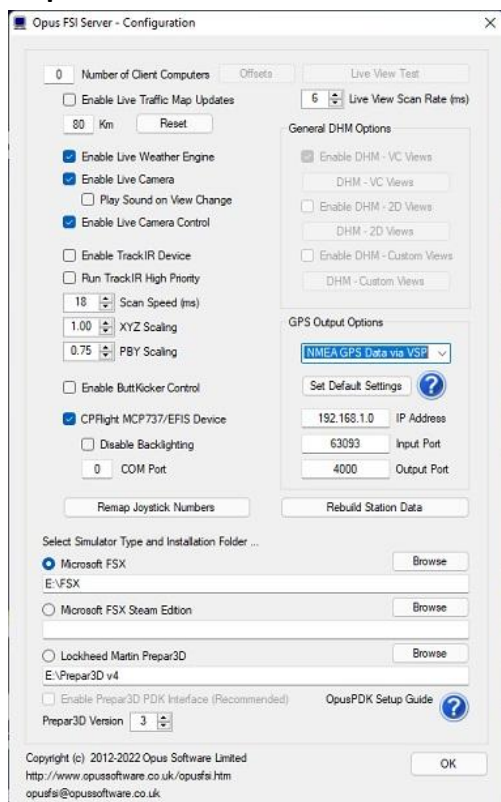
Opus FSI Server - Configuration

0 Number of Client Computers
Offsets
Live View Test

Enable Live Traffic Map Updates
6 Live View Scan Rate (ms)
80 Km
Reset

General DHM Options

Enable Live Weather Engine
Enable DHM - VC Views
Enable Live Camera
DHM - VC Views
Play Sound on View Change
Enable DHM - 2D Views
Enable Live Camera Control
DHM - 2D Views
Enable DHM - Custom Views
Enable TrackIR Device
DHM - Custom Views
Run TrackIR High Priority
18 Scan Speed (ms)
1.00 XYZ Scaling
GPS Output Options
0.75 PBY Scaling
NMEA GPS Data via VSP
Enable ButtKicker Control
Set Default Settings
CPFlight MCP737/EFIS Device
192.168.1.0 IP Address
Disable Backlighting
63093 Input Port
0 COM Port
4000 Output Port

Remap Joystick Numbers
Rebuild Station Data

Select Simulator Type and Installation Folder ...
Microsoft FSX
Browse
E:\FSX
Microsoft FSX Steam Edition
Browse
Lockheed Martin Prepar3D
Browse
E:\Prepar3D v4
Enable Prepar3D PDK Interface (Recommended)
OpusPDK Setup Guide
Prepar3D Version 3

Copyright (c) 2012-2022 Opus Software Limited
http://www.opussoftware.co.uk/opusfsi.htm
opusfsi@opussoftware.co.uk
OK